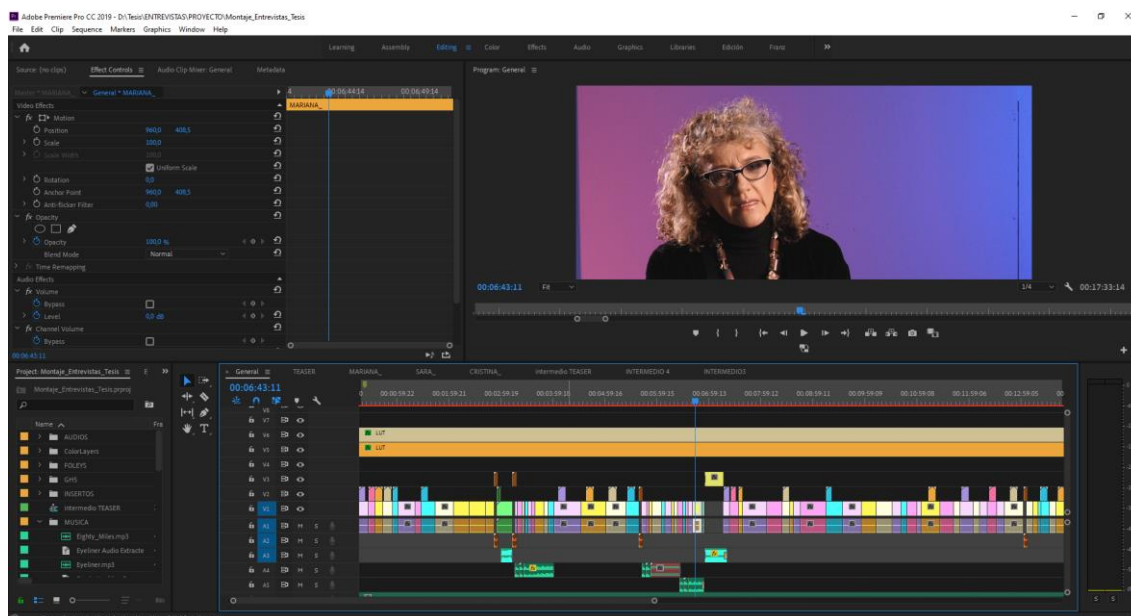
Adobe Premiere Pro CC 2019 - D:\Tesis\ENTREVISTAS\PROYECTO\Montaje_Entrevistas_Tesis
File Edit Clip Sequence Markers Graphics Window Help

Learning Assembly Editing Color Effects Audio Graphics Libraries Edición Franz »

Source: (no clips) Effect Controls ≡ Audio Clip Mixer: General Metadata

Master * MARIANA_ General * MARIANA_ 00:06:44:14 00:06:49:14
MARIANA_
Video Effects
fx Motion
Position 960,0 408,5
Scale 100,0
Scale Width 100,0
Uniform Scale
Rotation 0,0
Anchor Point 960,0 408,5
Anti-flicker Filter 0,00
fx Opacity
Opacity 100,0 %
Blend Mode Normal
Time Remapping
Audio Effects
fx Volume
Bypass
Level 0,0 dB
fx Channel Volume
Bypass
00:06:43:11

Program: General ≡
00:06:43:11 Fit 1/4 00:17:33:14

Project: Montaje_Entrevistas_Tesis ≡
Montaje_Entrevistas_Tesis.prproj
Name Fra
AUDIOS
ColorLayers
FOLEYS
GHS
INSERTOS
Intermedio TEASER
MUSICA
Eighty_Miles.mp3
Eyeliner Audio Extracte
Eyeliner.mp3

General ≡ TEASER MARIANA_ SARA_ CRISTINA_ intermedio TEASER INTERMEDIO 4 INTERMEDIO3
00:06:43:11
00:00:59:22 00:01:59:21 00:02:59:19 00:03:59:18 00:04:59:16 00:05:59:15 00:06:59:13 00:07:59:12 00:08:59:11 00:09:59:09 00:10:59:08 00:11:59:06 00:12:59:05
V8 V7 V6 V5 V4 V3 V2 V1 A1 A2 A3 A4 A5
LUT
LUT
M S
S S